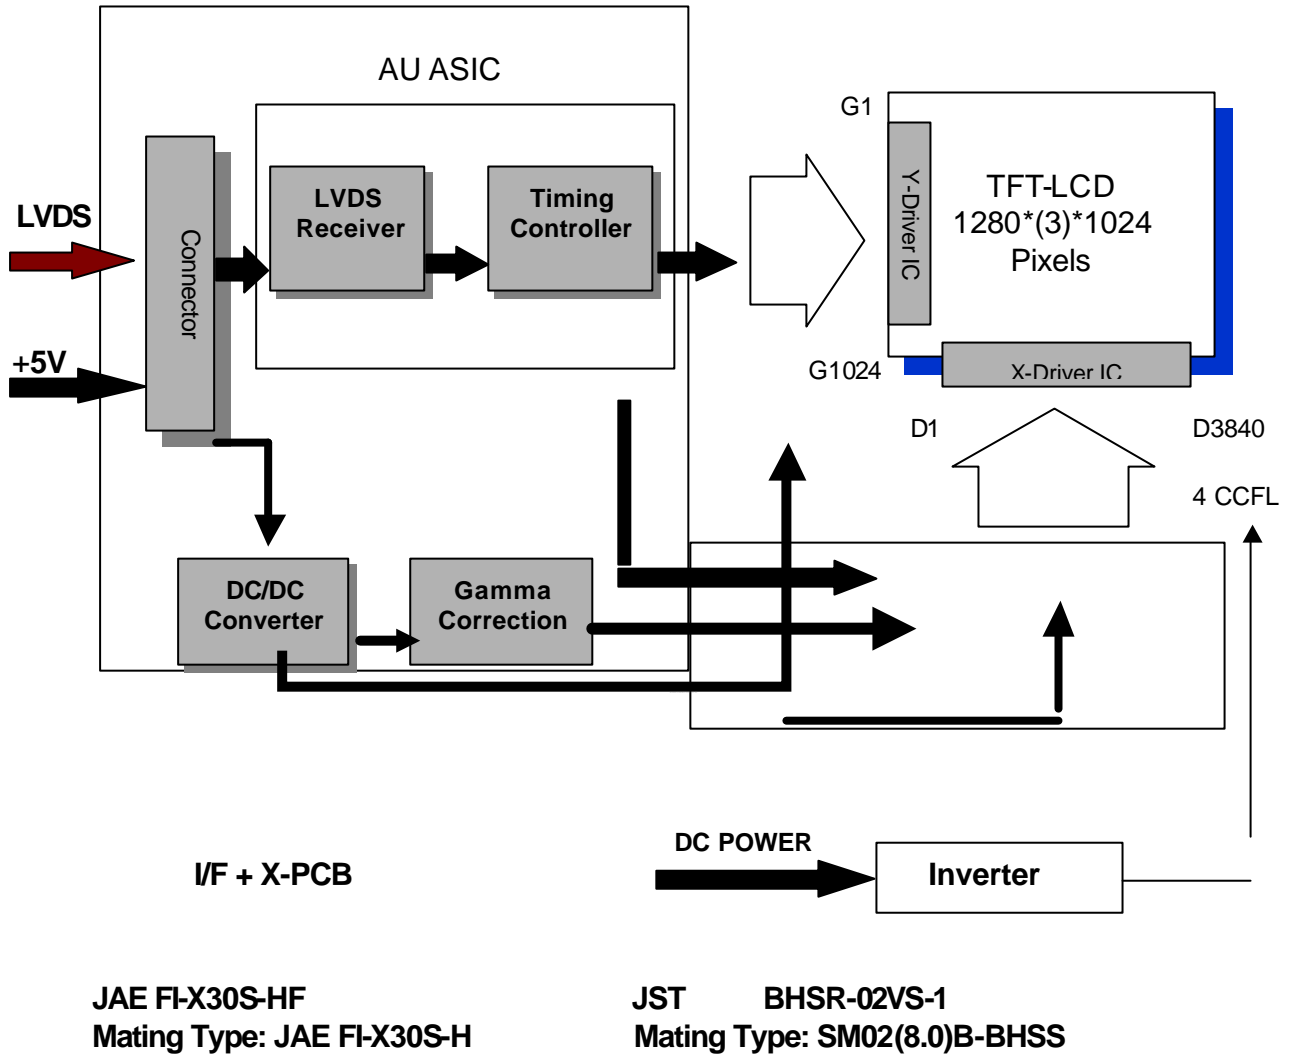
AU ASIC

LVDS

+5V

Connector

LVDS Receiver

Timing Controller

G1

Y-Driver IC

TFT-LCD
1280*(3)*1024
Pixels

G1024

X-Driver IC

D1

D3840

4 CCFL

DC/DC Converter

Gamma Correction

I/F + X-PCB

DC POWER

Inverter

JAE FI-X30S-HF
Mating Type: JAE FI-X30S-H

JST BHSR-02VS-1
Mating Type: SM02(8.0)B-BHSS